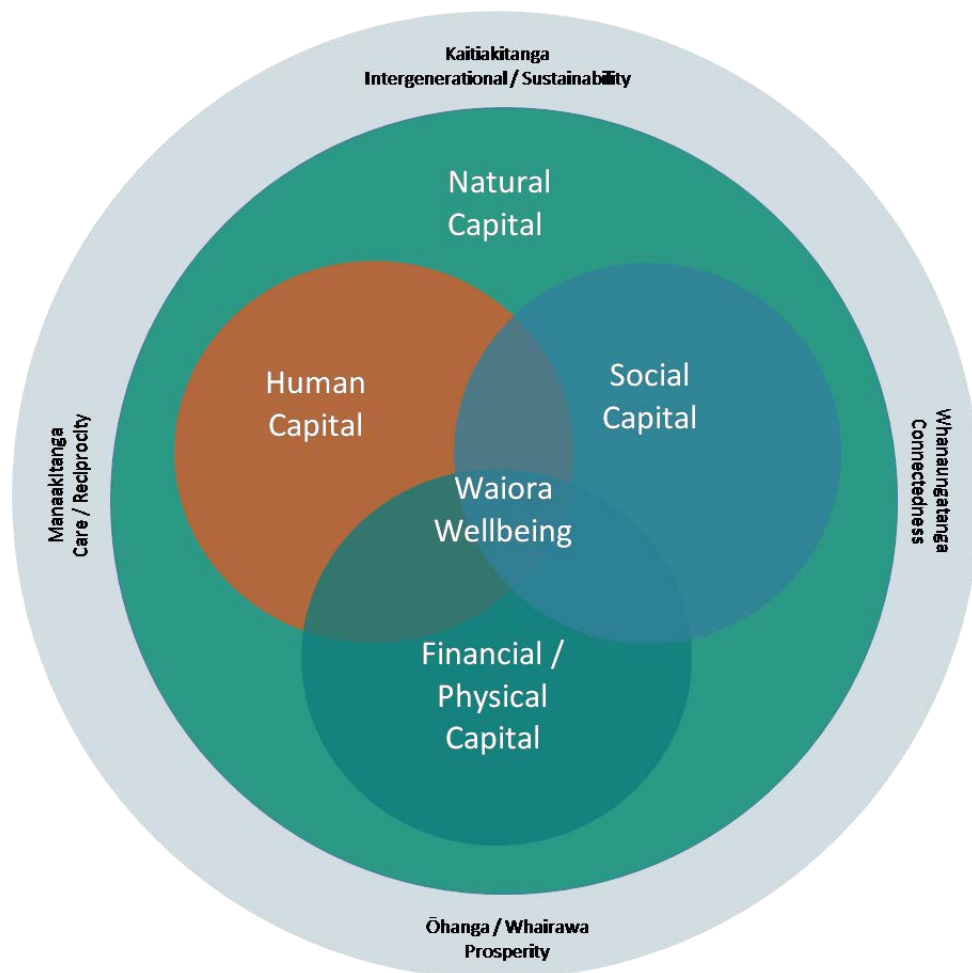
Kaitiakitanga
Intergenerational / Sustainability

Natural
Capital

Human
Capital

Social
Capital

Waiora
Wellbeing

Financial /
Physical
Capital

Manaakitanga
Care / Reciprocity

Whanaungatanga
Connectedness

Ōhanga / Whairawa
Prosperity